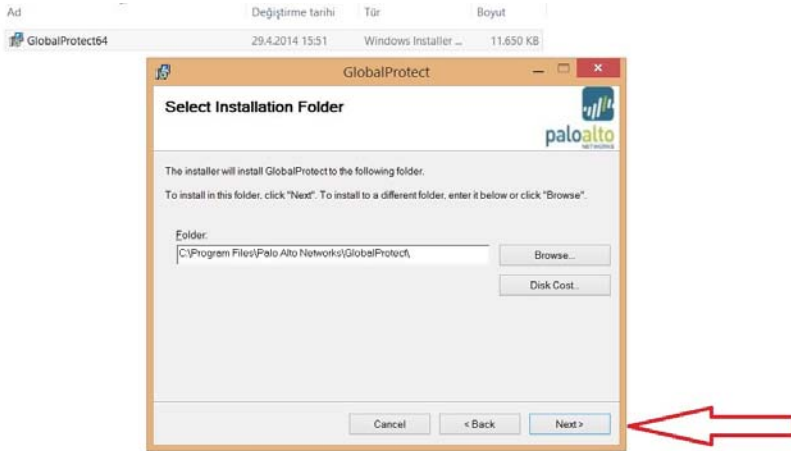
| Ad | Değiştirme tarihi | Tür | Boyut |
|---|---|---|---|
| GlobalProtect64 | 29.4.2014 15:51 | Windows Installer ... | 11.650 KB |

GlobalProtect

Select Installation Folder

paloalto NETWORKS

The installer will install GlobalProtect to the following folder.

To install in this folder, click "Next". To install to a different folder, enter it below or click "Browse".

Folder:

C:\Program Files\Palo Alto Networks\GlobalProtect\

Browse...

Disk Cost...

Cancel

< Back

Next >